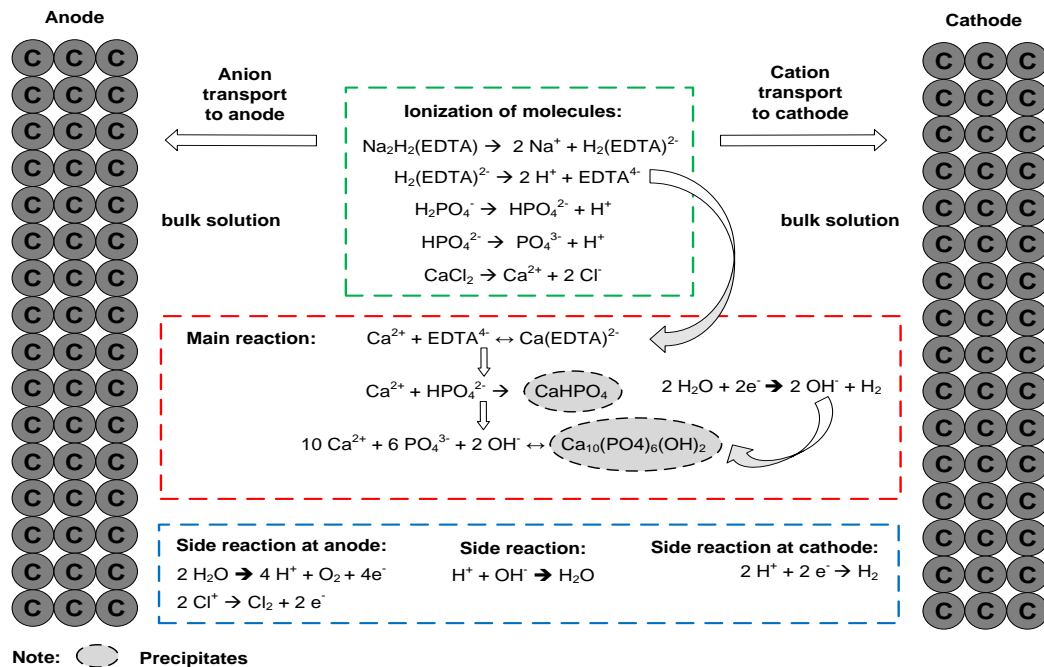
Anode

Cathode

C C C

Anion transport to anode

Cation transport to cathode

Ionization of molecules:

$Na_2H_2(EDTA) \rightarrow 2\ Na^+ + H_2(EDTA)^{2-}$

$H_2(EDTA)^{2-} \rightarrow 2\ H^+ + EDTA^{4-}$

$H_2PO_4^- \rightarrow HPO_4^{2-} + H^+$

$HPO_4^{2-} \rightarrow PO_4^{3-} + H^+$

$CaCl_2 \rightarrow Ca^{2+} + 2\ Cl^-$

bulk solution

bulk solution

Main reaction:

$Ca^{2+} + EDTA^{4-} \leftrightarrow Ca(EDTA)^{2-}$

$Ca^{2+} + HPO_4^{2-} \rightarrow CaHPO_4$

$2\ H_2O + 2e^- \rightarrow 2\ OH^- + H_2$

$10\ Ca^{2+} + 6\ PO_4^{3-} + 2\ OH^- \leftrightarrow Ca_{10}(PO4)_6(OH)_2$

Side reaction at anode:

$2\ H_2O \rightarrow 4\ H^+ + O_2 + 4e^-$

$2\ Cl^+ \rightarrow Cl_2 + 2\ e^-$

Side reaction:

$H^+ + OH^- \rightarrow H_2O$

Side reaction at cathode:

$2\ H^+ + 2\ e^- \rightarrow H_2$

Note: Precipitates